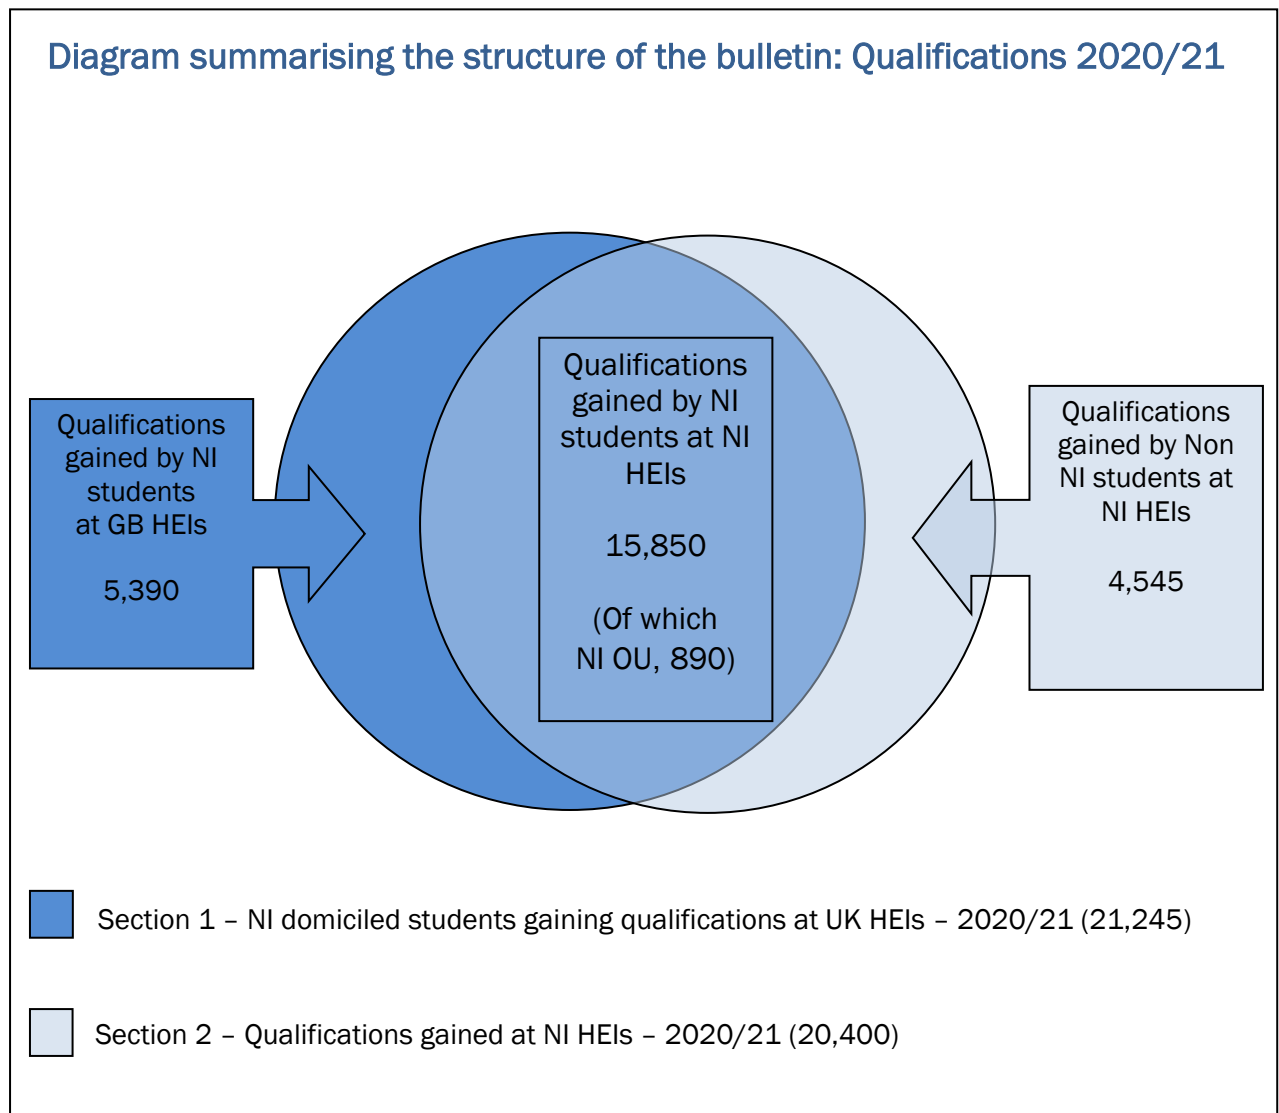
Diagram summarising the structure of the bulletin: Qualifications 2020/21

Qualifications gained by NI students at GB HEIs

5,390

Qualifications gained by NI students at NI HEIs

15,850

(Of which NI OU, 890)

Qualifications gained by Non NI students at NI HEIs

4,545

Section 1 – NI domiciled students gaining qualifications at UK HEIs – 2020/21 (21,245)

Section 2 – Qualifications gained at NI HEIs – 2020/21 (20,400)